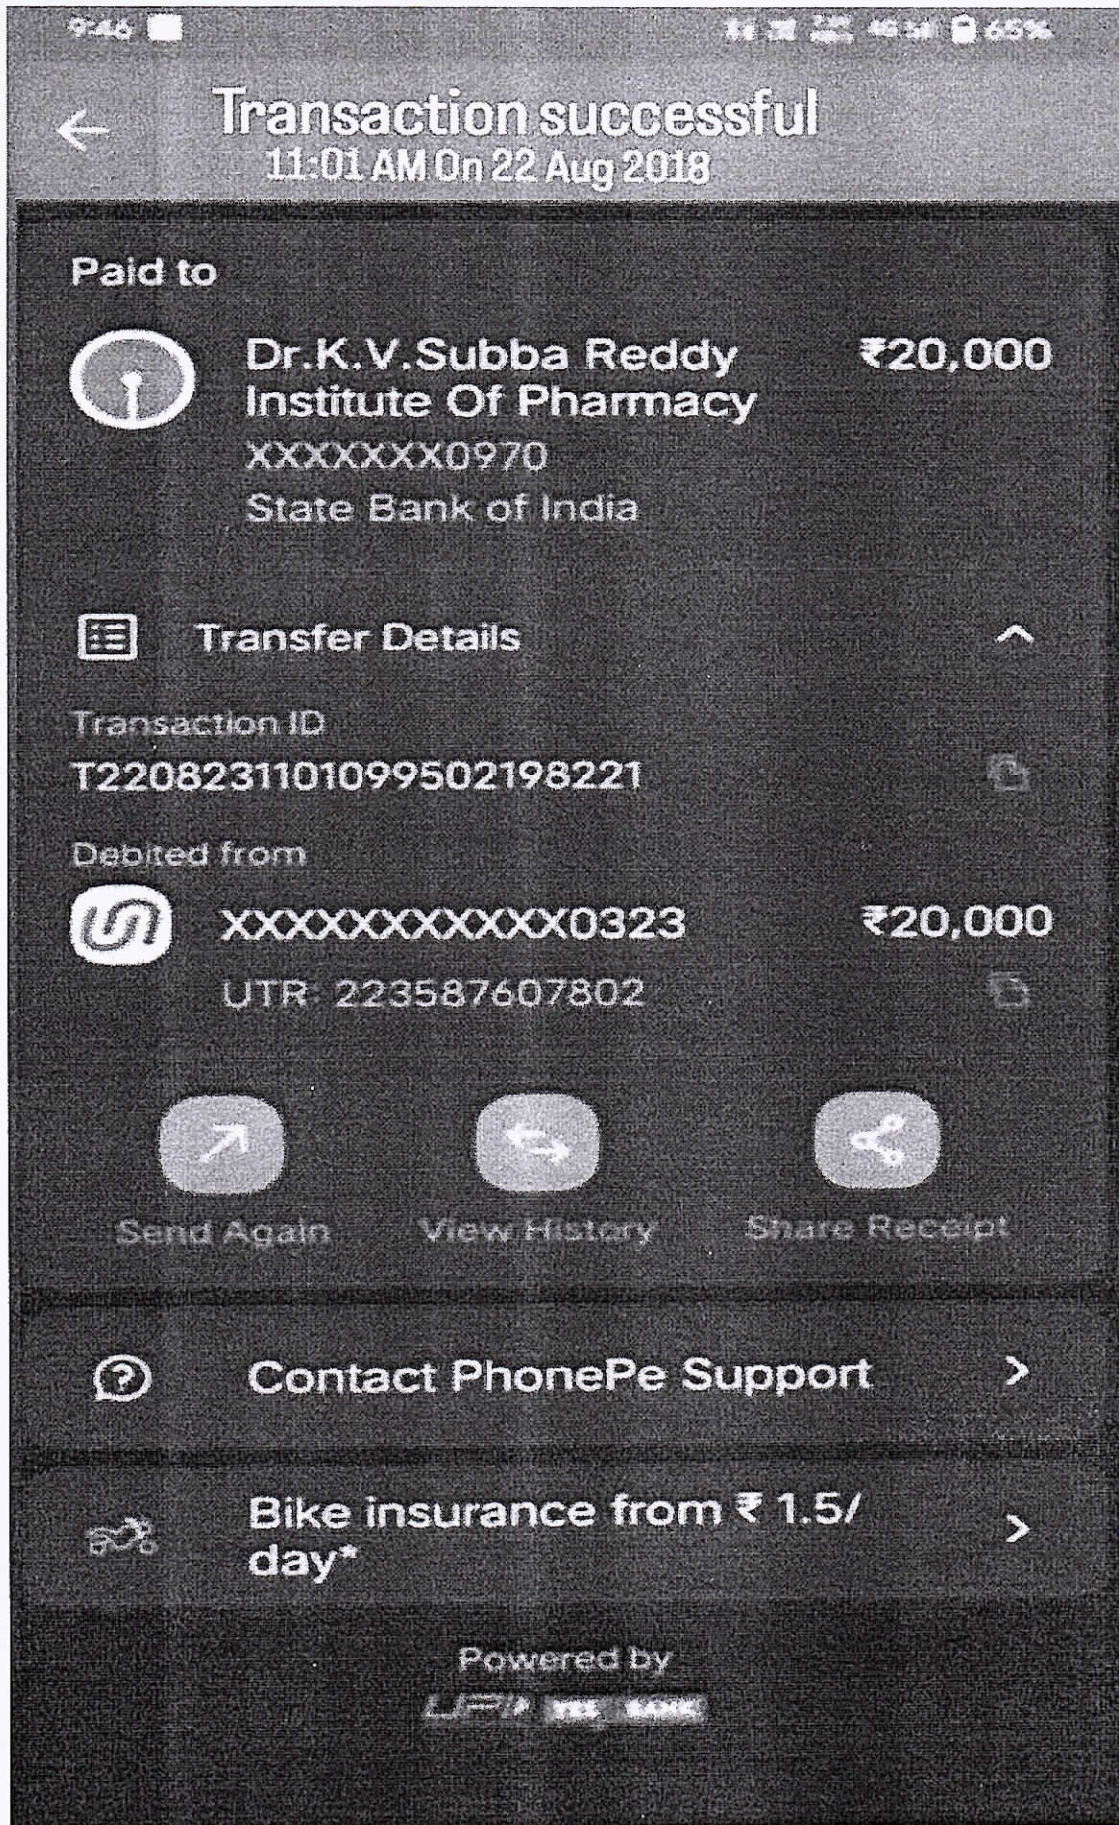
9:46 65%

Transaction successful
11:01 AM On 22 Aug 2018

Paid to

Dr.K.V.Subba Reddy Institute Of Pharmacy ₹20,000
XXXXXXX0970
State Bank of India

Transfer Details

Transaction ID
T2208231101099502198221

Debited from

XXXXXXXXXXX0323 ₹20,000
UTR: 223587607802

Send Again View History Share Receipt

Contact PhonePe Support

Bike insurance from ₹ 1.5/ day*

Powered by
UPI YES BANK